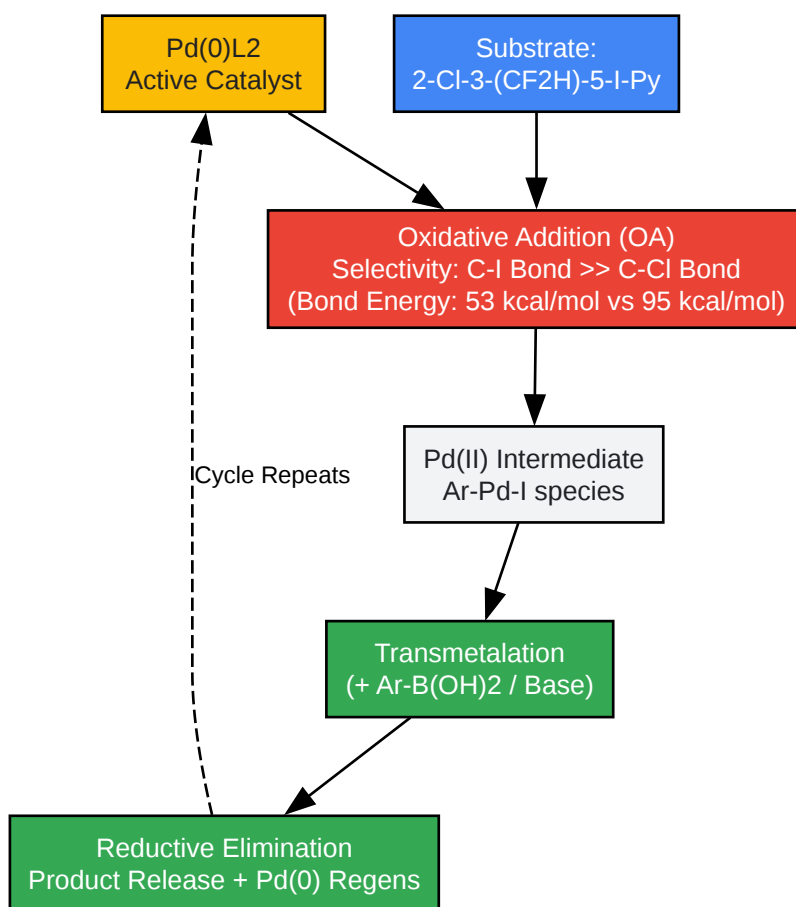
Pd(0)L2
Active Catalyst

Substrate:
2-Cl-3-(CF2H)-5-I-Py

Oxidative Addition (OA)
Selectivity: C-I Bond >> C-Cl Bond
(Bond Energy: 53 kcal/mol vs 95 kcal/mol)

Pd(II) Intermediate
Ar-Pd-I species

Cycle Repeats

Transmetalation
(+ Ar-B(OH)2 / Base)

Reductive Elimination
Product Release + Pd(0) Regens